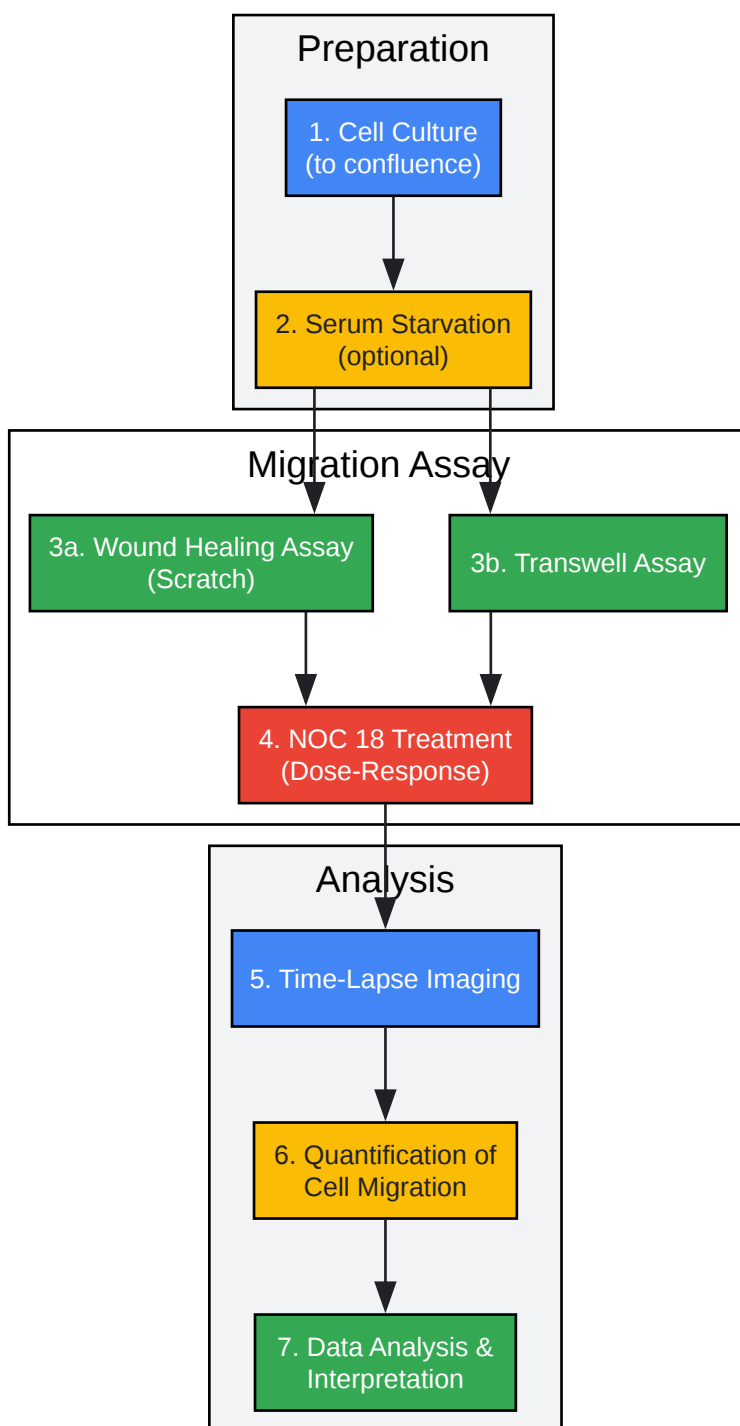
Preparation

1. Cell Culture (to confluence)

2. Serum Starvation (optional)

Migration Assay

3a. Wound Healing Assay (Scratch)

3b. Transwell Assay

4. NOC 18 Treatment (Dose-Response)

Analysis

5. Time-Lapse Imaging

6. Quantification of Cell Migration

7. Data Analysis & Interpretation